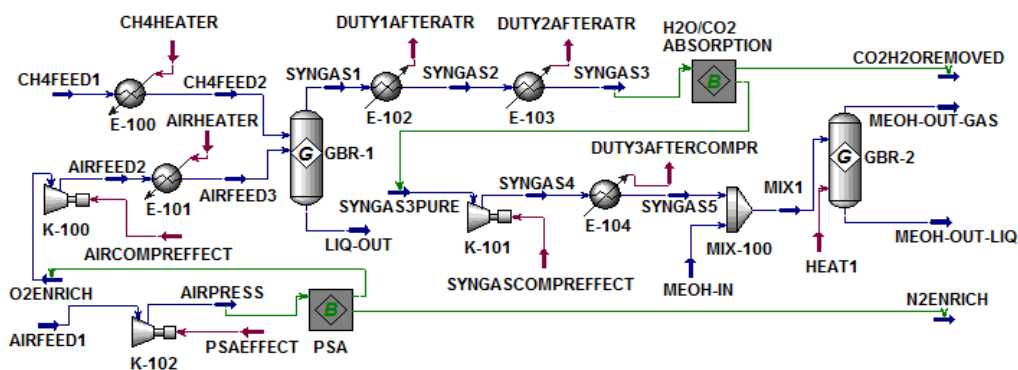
CH4HEATER
DUTY1AFTERATR
DUTY2AFTERATR
H2O/CO2 ABSORPTION
CO2H2OREMOVED
CH4FEED1
CH4FEED2
SYNGAS1
SYNGAS2
SYNGAS3
B
E-100
E-102
E-103
AIRHEATER
G
GBR-1
MEOH-OUT-GAS
AIRFEED2
DUTY3AFTERCOMPR
G
GBR-2
E-101
AIRFEED3
SYNGAS4
MIX1
SYNGAS3PURE
SYNGAS5
K-100
E-104
AIRCOMPREFFECT
LIQ-OUT
K-101
MIX-100
MEOH-OUT-LIQ
HEAT1
SYNGASCOMPREFFECT
O2ENRICH
MEOH-IN
AIRPRESS
N2ENRICH
B
AIRFEED1
K-102
PSAEFFECT
PSA